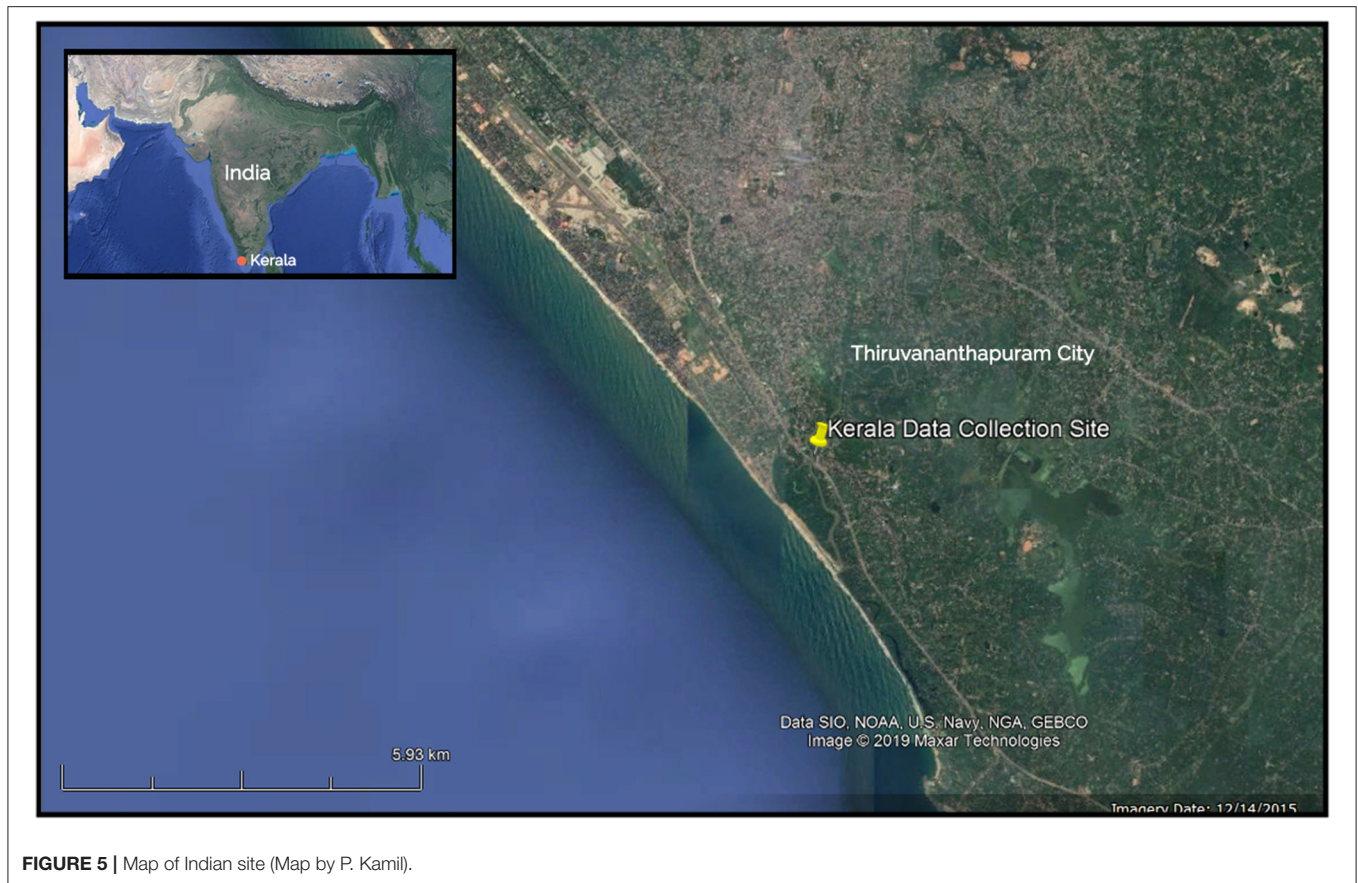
India
Kerala

Thiruvananthapuram City

Kerala Data Collection Site

Data SIO, NOAA, U.S. Navy, NGA, GEBCO
Image © 2019 Maxar Technologies

5.93 km

Imagery Date: 12/14/2015

**FIGURE 5 |** Map of Indian site (Map by P. Kamil).